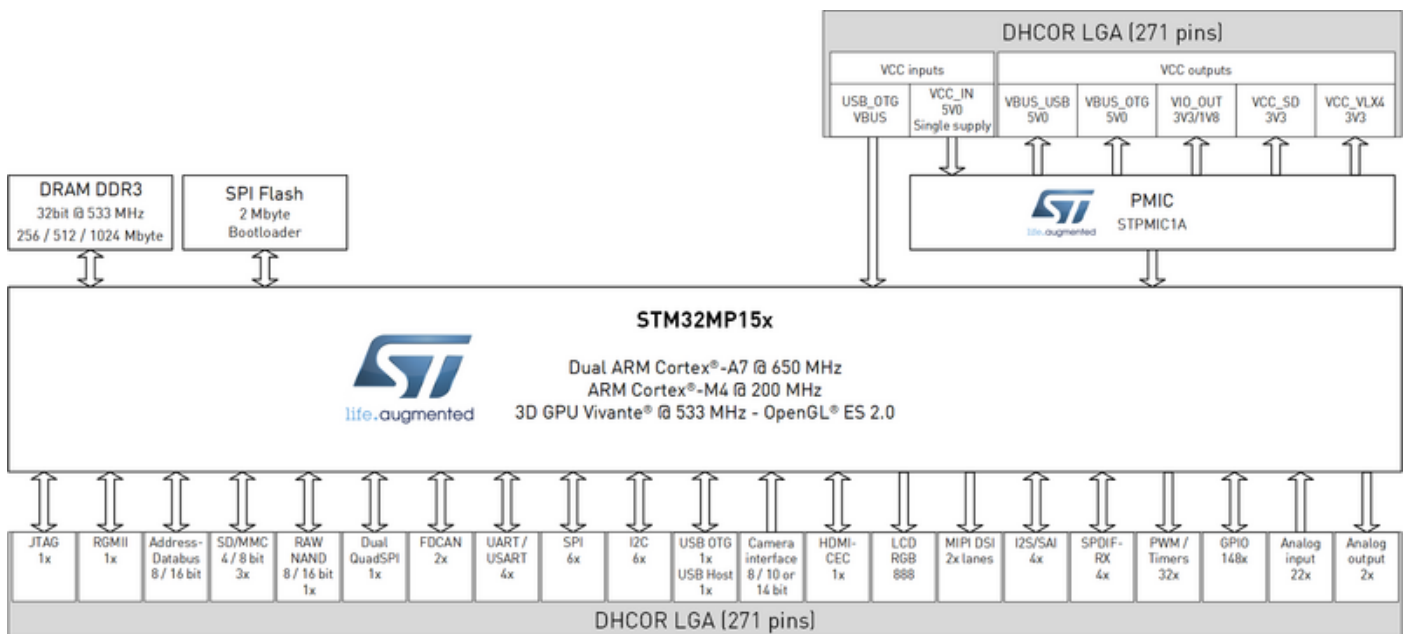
DHCOR LGA (271 pins)

VCC inputs

USB_OTG VBUS

VCC_IN 5V0 Single supply

VCC outputs

VBUS_USB 5V0

VBUS_OTG 5V0

VIO_OUT 3V3/1V8

VCC_SD 3V3

VCC_VLX4 3V3

DRAM DDR3
32bit @ 533 MHz
256 / 512 / 1024 Mbyte

SPI Flash
2 Mbyte
Bootloader

life.augmented

PMIC
STPMIC1A

STM32MP15x

life.augmented

Dual ARM Cortex®-A7 @ 650 MHz
ARM Cortex®-M4 @ 200 MHz
3D GPU Vivante® @ 533 MHz - OpenGL® ES 2.0

JTAG 1x

RGMII 1x

Address-Databus 8 / 16 bit

SD/MMC 4 / 8 bit 3x

RAW NAND 8 / 16 bit 1x

Dual QuadSPI 1x

FDCAN 2x

UART / USART 4x

SPI 6x

I2C 6x

USB OTG 1x USB Host 1x

Camera interface 8 / 10 or 14 bit

HDMI-CEC 1x

LCD RGB 888

MIPI DSI 2x lanes

I2S/SAI 4x

SPDIF-RX 4x

PWM / Timers 32x

GPIO 148x

Analog input 22x

Analog output 2x

DHCOR LGA (271 pins)